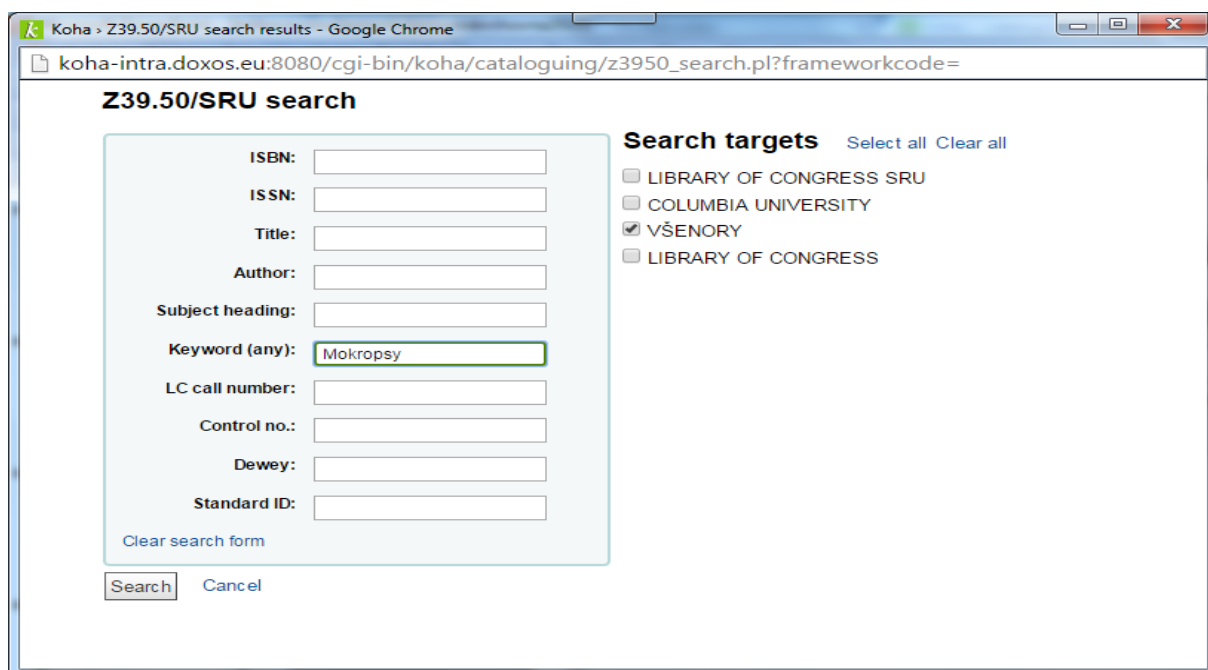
Koha › Z39.50/SRU search results - Google Chrome

koha-intra.doxos.eu:8080/cgi-bin/koha/cataloguing/z3950_search.pl?frameworkcode=

Z39.50/SRU search

ISBN:
ISSN:
Title:
Author:
Subject heading:
Keyword (any): Mokropsy
LC call number:
Control no.:
Dewey:
Standard ID:

Clear search form

Search Cancel

Search targets Select all Clear all

LIBRARY OF CONGRESS SRU
COLUMBIA UNIVERSITY
VŠENORY
LIBRARY OF CONGRESS